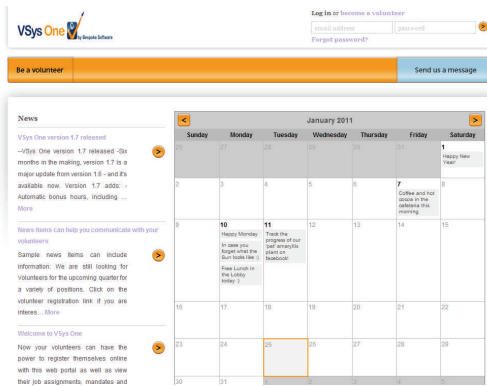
VSys One by Bespoke Software

Log in or become a volunteer

email address

password

Forgot password?

Be a volunteer

Send us a message

News

VSys One version 1.7 released

--VSys One version 1.7 released -Six months in the making, version 1.7 is a major update from version 1.6 - and it's available now. Version 1.7 adds: - Automatic bonus hours, including ... More

News items can help you communicate with your volunteers

Sample news items can include information: We are still looking for Volunteers for the upcoming quarter for a variety of positions. Click on the volunteer registration link if you are interes... More

Welcome to VSys One

Now your volunteers can have the power to register themselves online with this web portal as well as view their job assignments, mandates and

<

January 2011

>

| Sunday | Monday | Tuesday | Wednesday | Thursday | Friday | Saturday |
|---|---|---|---|---|---|---|
| 26 | 27 | 28 | 29 | 30 | 31 | 1 Happy New Year! |
| 2 | 3 | 4 | 5 | 6 | 7 Coffee and hot cocoa in the cafeteria this morning. | 8 |
| 9 | 10 Happy Monday. In case you forget what the Sun looks like :) Free Lunch in the Lobby today :) | 11 Track the progress of our 'pet' amaryllis plant on facebook! | 12 | 13 | 14 | 15 |
| 16 | 17 | 18 | 19 | 20 | 21 | 22 |
| 23 | 24 | 25 | 26 | 27 | 28 | 29 |
| 30 | 31 | 1 | 2 | 3 | 4 | 5 |